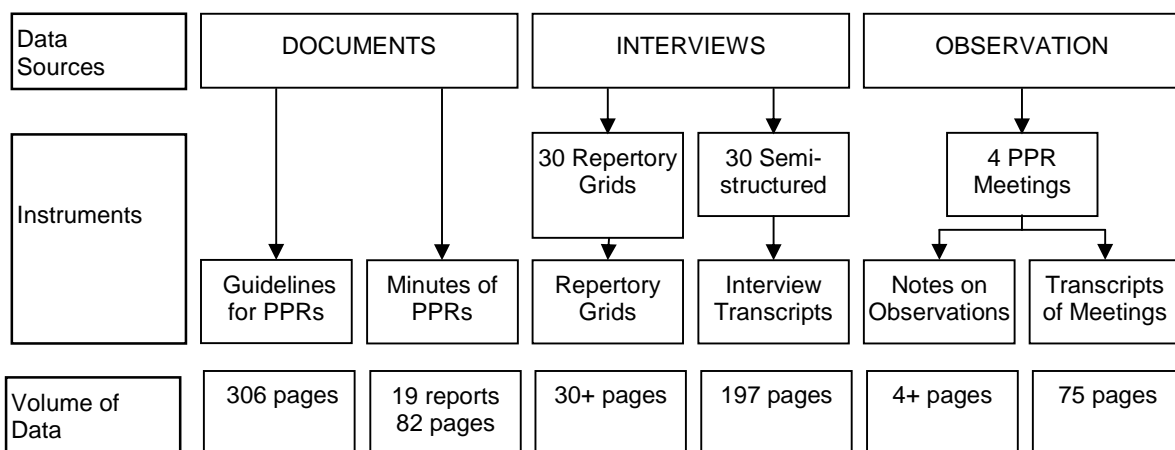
Data Sources

DOCUMENTS

INTERVIEWS

OBSERVATION

Instruments

30 Repertory Grids

30 Semi-structured

4 PPR Meetings

Guidelines for PPRs

Minutes of PPRs

Repertory Grids

Interview Transcripts

Notes on Observations

Transcripts of Meetings

Volume of Data

306 pages

19 reports 82 pages

30+ pages

197 pages

4+ pages

75 pages